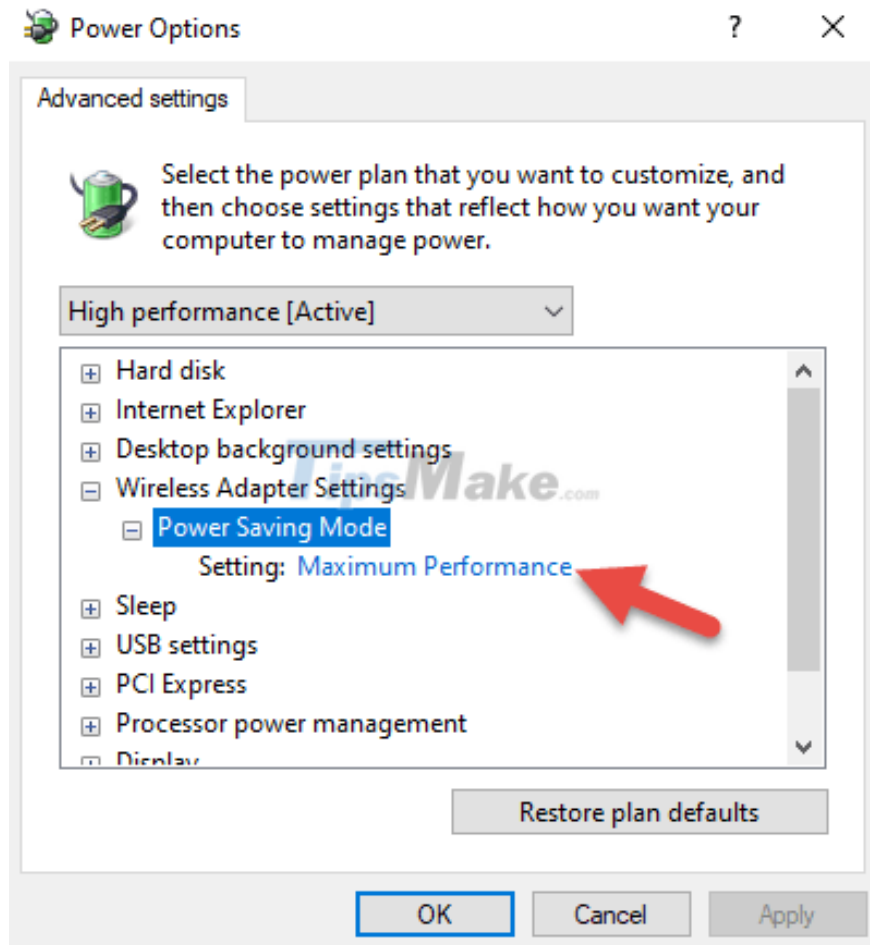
Power Options ? ×

Advanced settings

Select the power plan that you want to customize, and then choose settings that reflect how you want your computer to manage power.

High performance [Active]

Hard disk
Internet Explorer
Desktop background settings
Wireless Adapter Settings
Power Saving Mode
Setting: Maximum Performance
Sleep
USB settings
PCI Express
Processor power management
Display

TipsMake.com

Restore plan defaults

OK Cancel Apply